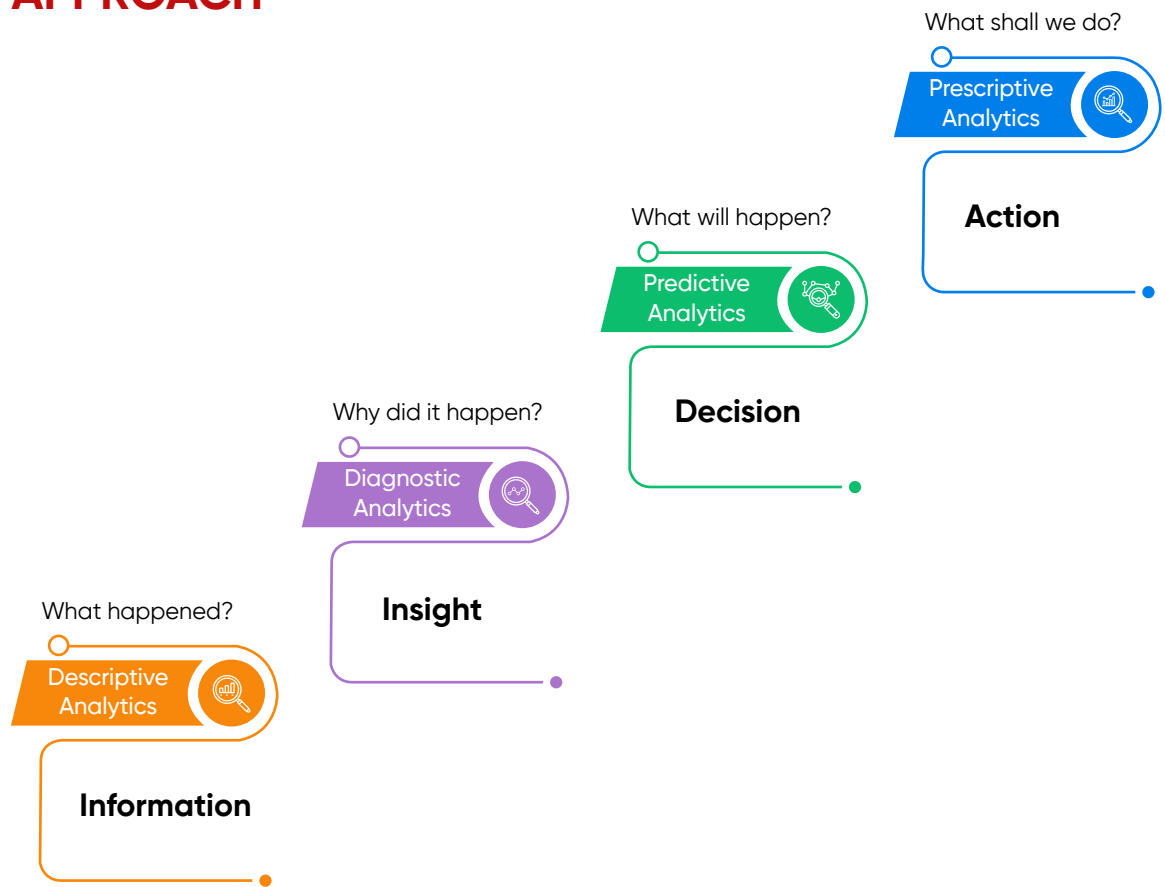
APPROACH

What shall we do?

Prescriptive Analytics

Action

What will happen?

Predictive Analytics

Decision

Why did it happen?

Diagnostic Analytics

Insight

What happened?

Descriptive Analytics

Information